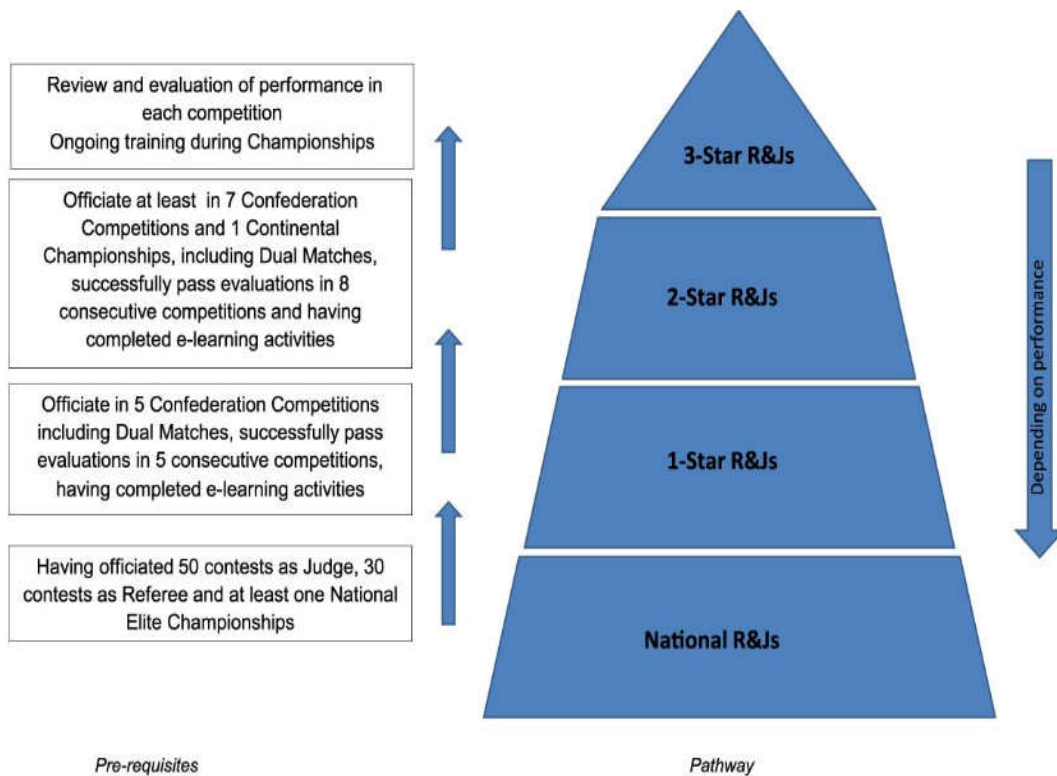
Review and evaluation of performance in each competition
Ongoing training during Championships

Officiate at least in 7 Confederation Competitions and 1 Continental Championships, including Dual Matches, successfully pass evaluations in 8 consecutive competitions and having completed e-learning activities

Officiate in 5 Confederation Competitions including Dual Matches, successfully pass evaluations in 5 consecutive competitions, having completed e-learning activities

Having officiated 50 contests as Judge, 30 contests as Referee and at least one National Elite Championships

3-Star R&Js

2-Star R&Js

1-Star R&Js

National R&Js

Depending on performance

Pre-requisites

Pathway